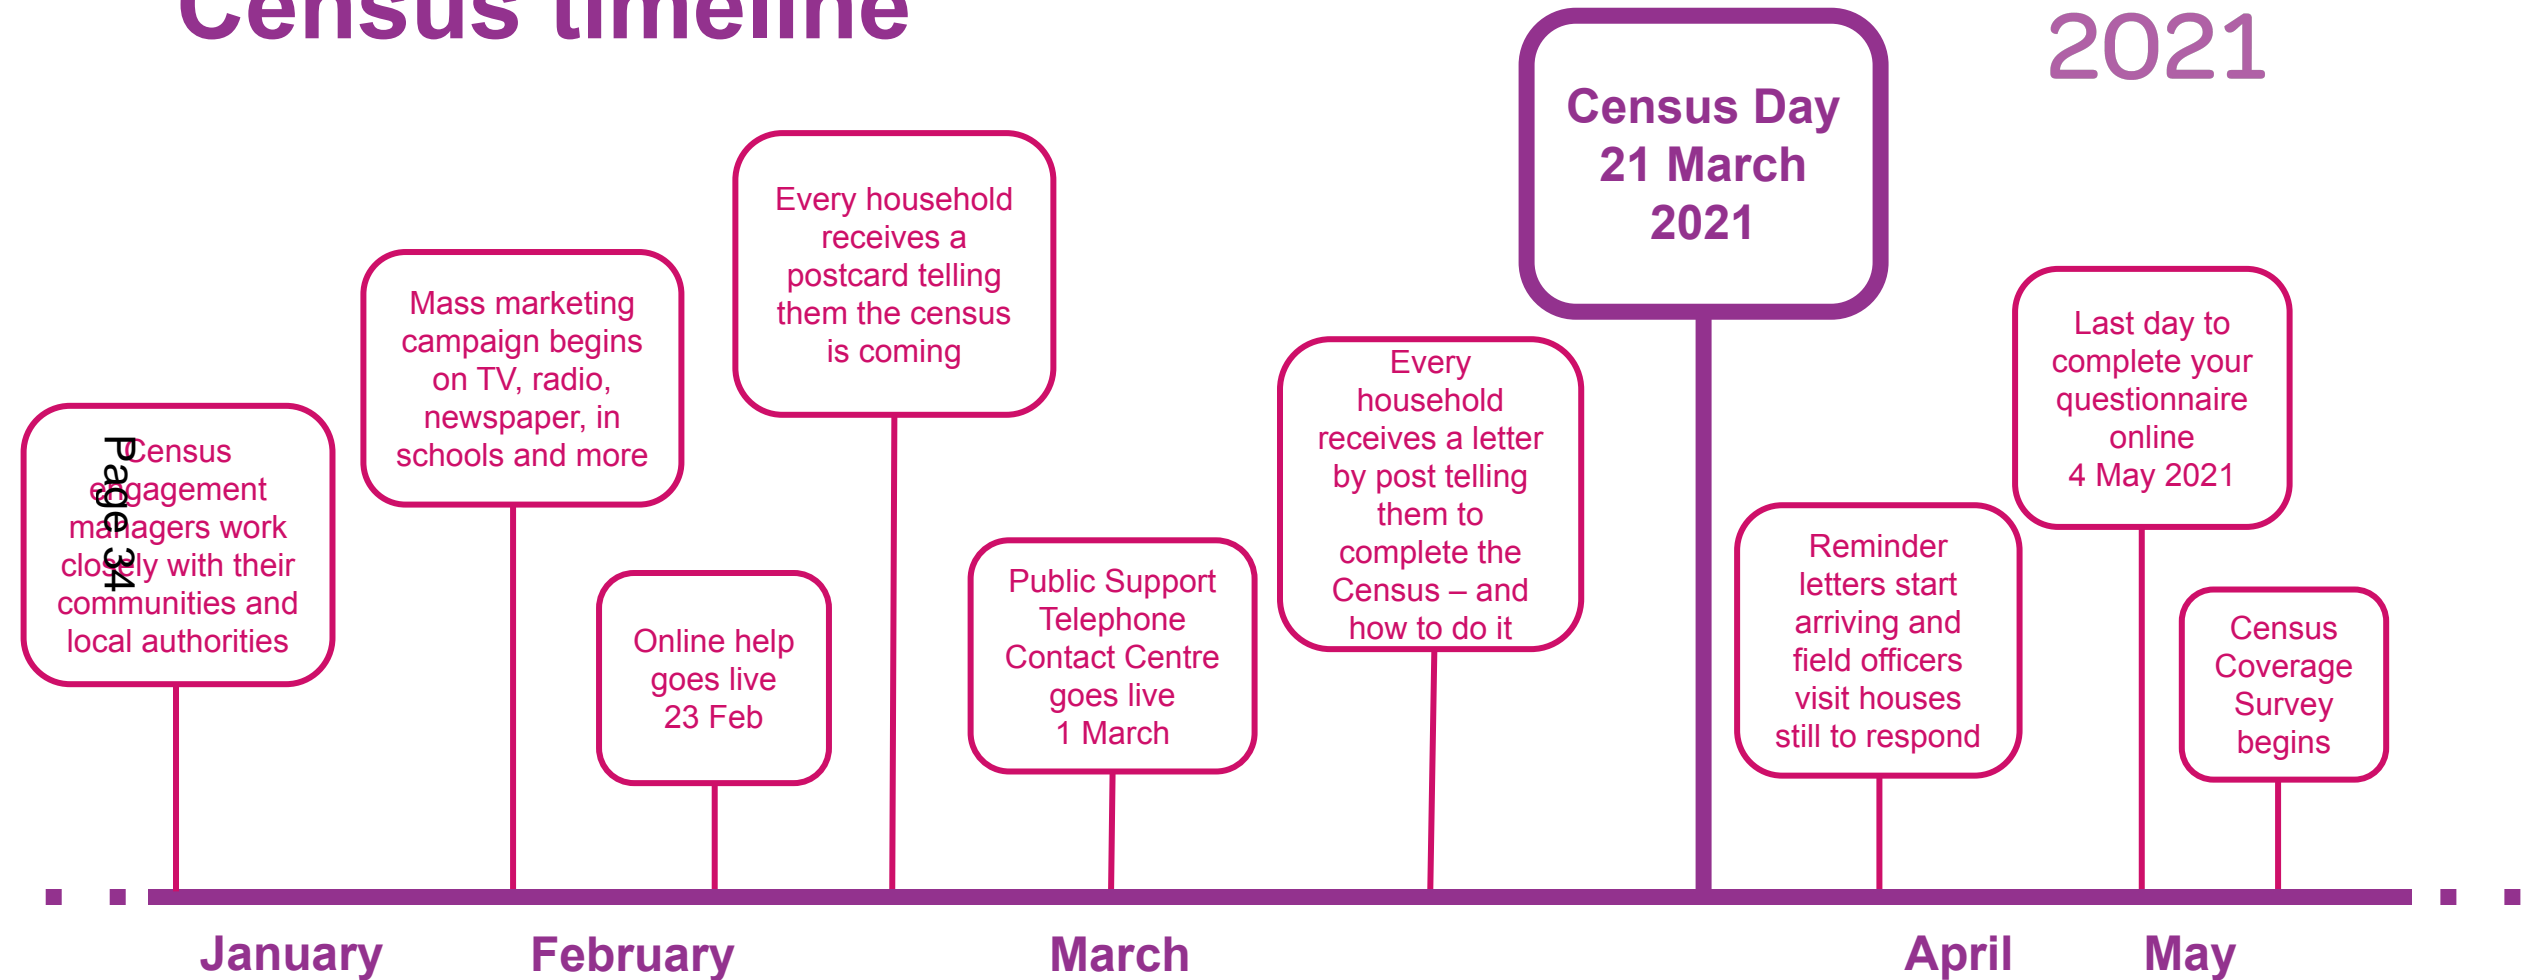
Census timeline

2021

Census Day
21 March
2021

Page 34

Census engagement managers work closely with their communities and local authorities

Mass marketing campaign begins on TV, radio, newspaper, in schools and more

Online help goes live
23 Feb

Every household receives a postcard telling them the census is coming

Public Support Telephone Contact Centre goes live
1 March

Every household receives a letter by post telling them to complete the Census – and how to do it

Reminder letters start arriving and field officers visit houses still to respond

Last day to complete your questionnaire online
4 May 2021

Census Coverage Survey begins

January

February

March

April

May